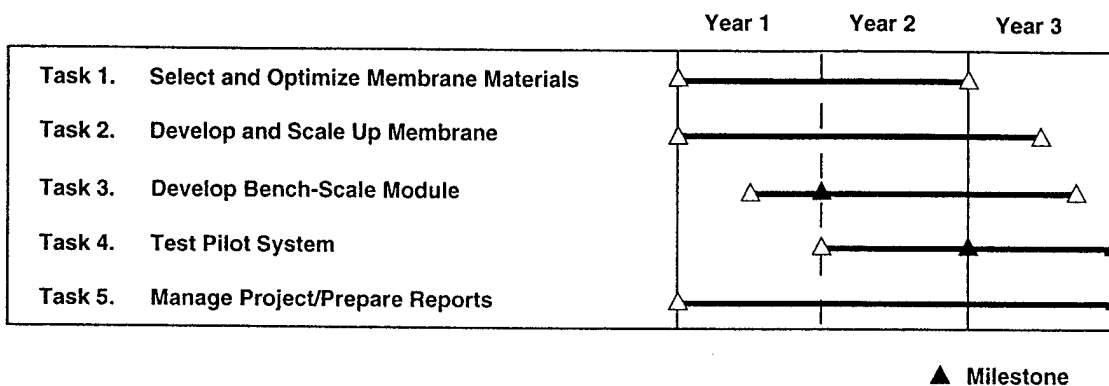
Year 1 Year 2 Year 3

Task 1. Select and Optimize Membrane Materials

Task 2. Develop and Scale Up Membrane

Task 3. Develop Bench-Scale Module

Task 4. Test Pilot System

Task 5. Manage Project/Prepare Reports

▲ Milestone